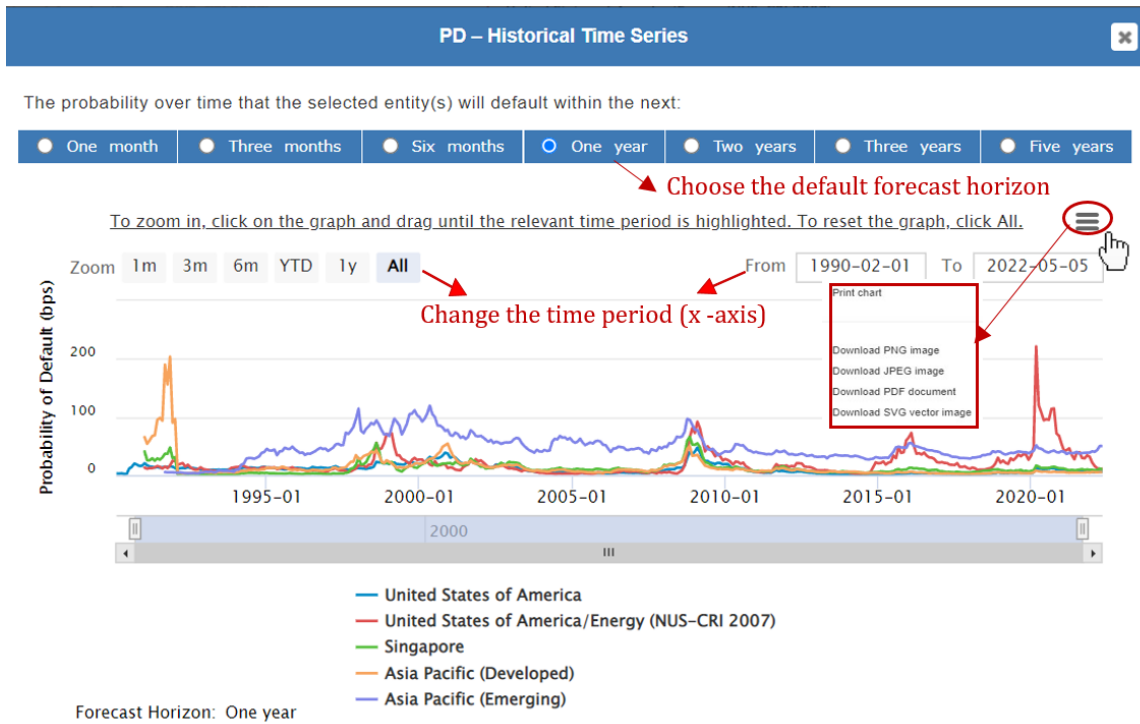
PD – Historical Time Series

The probability over time that the selected entity(s) will default within the next:

One month | Three months | Six months | One year | Two years | Three years | Five years

Choose the default forecast horizon

To zoom in, click on the graph and drag until the relevant time period is highlighted. To reset the graph, click All.

Zoom 1m 3m 6m YTD 1y All

From 1990-02-01 To 2022-05-05

Change the time period (x -axis)

Print chart

Download PNG image
Download JPEG image
Download PDF document
Download SVG vector image

Probability of Default (bps)

200
100
0

1995-01 2000-01 2005-01 2010-01 2015-01 2020-01

2000

United States of America
United States of America/Energy (NUS-CRI 2007)
Singapore
Asia Pacific (Developed)
Asia Pacific (Emerging)

Forecast Horizon: One year